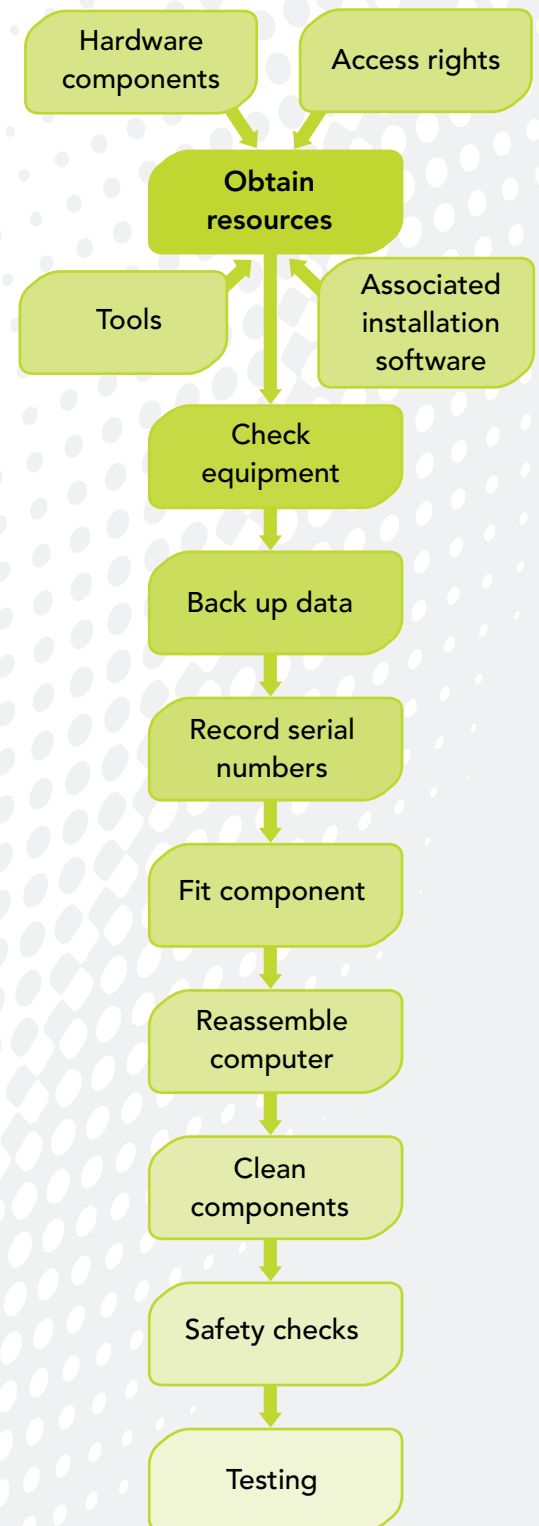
Hardware components

Access rights

Obtain resources

Tools

Associated installation software

Check equipment

Back up data

Record serial numbers

Fit component

Reassemble computer

Clean components

Safety checks

Testing